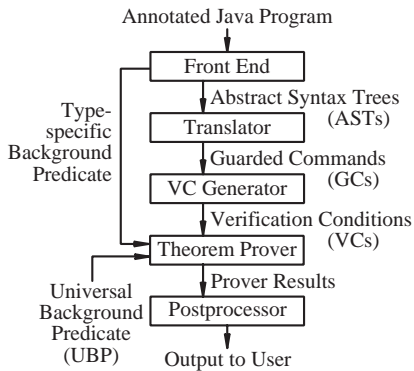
Annotated Java Program

Front End

Type-specific Background Predicate

Abstract Syntax Trees (ASTs)

Translator

Guarded Commands (GCs)

VC Generator

Verification Conditions (VCs)

Theorem Prover

Universal Background Predicate (UBP)

Prover Results

Postprocessor

Output to User